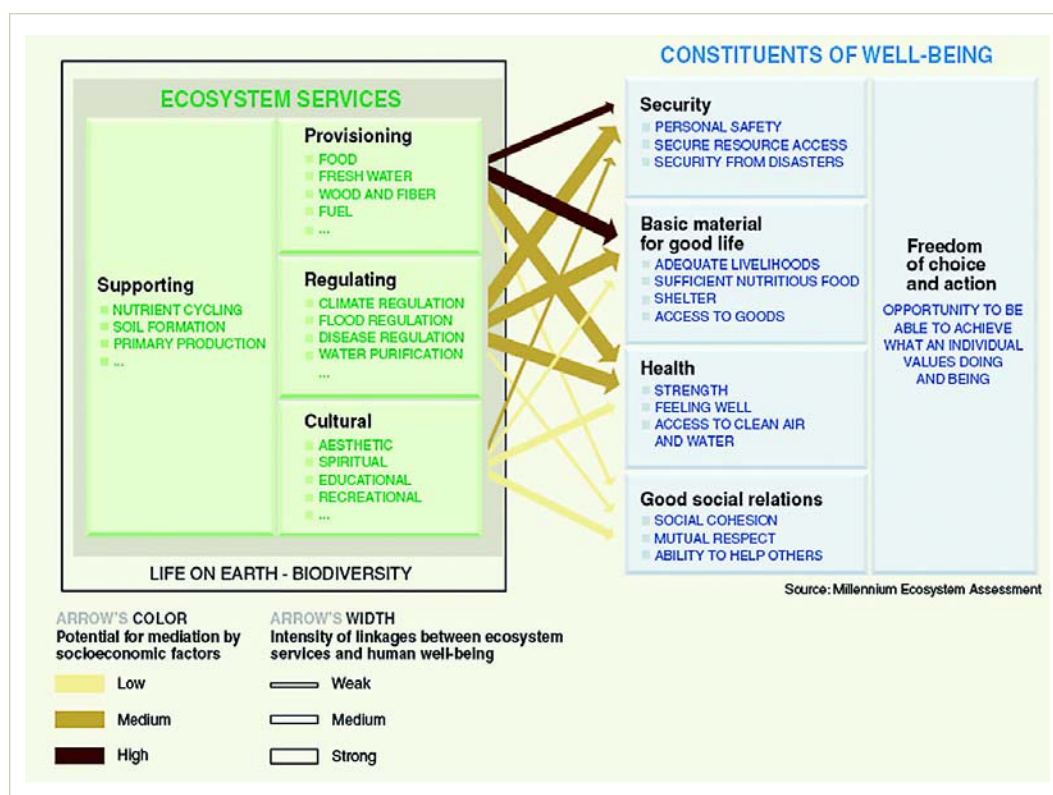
ECOSYSTEM SERVICES

Supporting
NUTRIENT CYCLING
SOIL FORMATION
PRIMARY PRODUCTION
...

Provisioning
FOOD
FRESH WATER
WOOD AND FIBER
FUEL
...

Regulating
CLIMATE REGULATION
FLOOD REGULATION
DISEASE REGULATION
WATER PURIFICATION
...

Cultural
AESTHETIC
SPIRITUAL
EDUCATIONAL
RECREATIONAL
...

LIFE ON EARTH - BIODIVERSITY

CONSTITUENTS OF WELL-BEING

Security
PERSONAL SAFETY
SECURE RESOURCE ACCESS
SECURITY FROM DISASTERS

Basic material for good life
ADEQUATE LIVELIHOODS
SUFFICIENT NUTRITIOUS FOOD
SHELTER
ACCESS TO GOODS

Health
STRENGTH
FEELING WELL
ACCESS TO CLEAN AIR AND WATER

Good social relations
SOCIAL COHESION
MUTUAL RESPECT
ABILITY TO HELP OTHERS

Freedom of choice and action
OPPORTUNITY TO BE ABLE TO ACHIEVE WHAT AN INDIVIDUAL VALUES DOING AND BEING

Source: Millennium Ecosystem Assessment

ARROW'S COLOR
Potential for mediation by socioeconomic factors
Low
Medium
High

ARROW'S WIDTH
Intensity of linkages between ecosystem services and human well-being
Weak
Medium
Strong